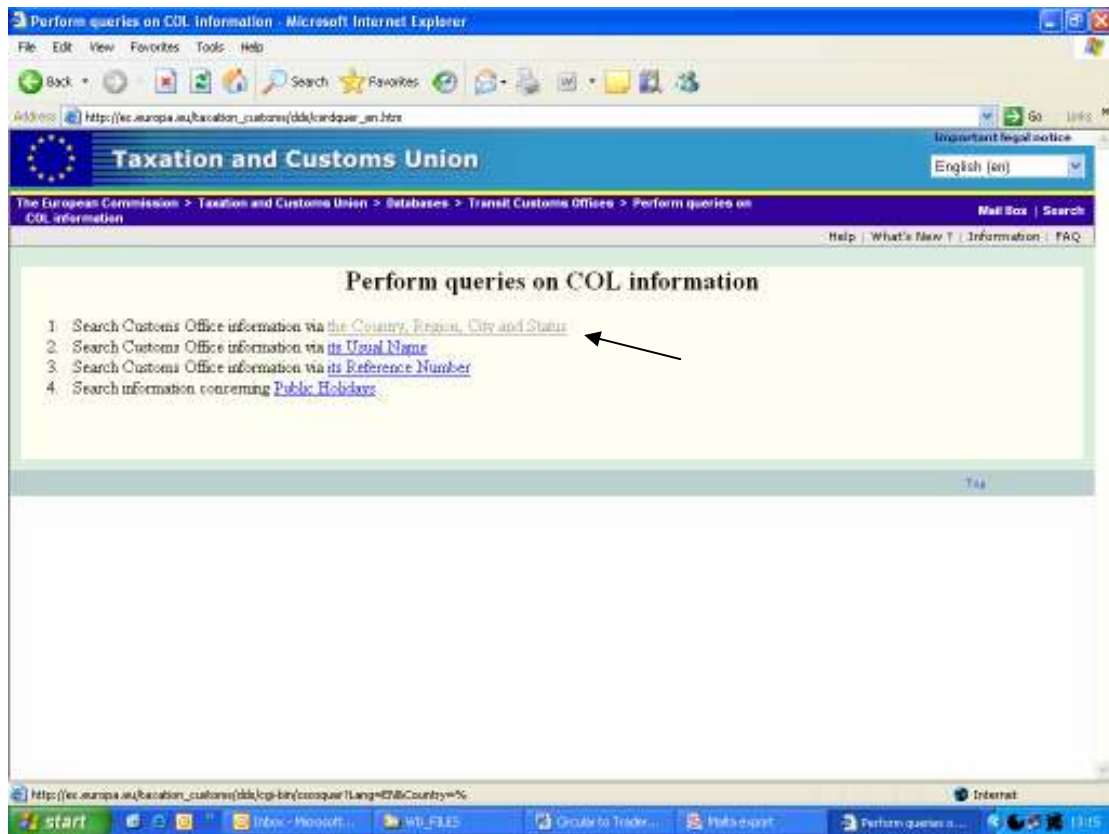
Perform queries on COL information - Microsoft Internet Explorer

File Edit View Favorites Tools Help

Back Search Favorites

Address http://ec.europa.eu/taxation_customs/dds/csrdquer_en.htm Go Links

Taxation and Customs Union

Important legal notice

English (en)

The European Commission > Taxation and Customs Union > Databases > Transit Customs Offices > Perform queries on COL information

Mail Box | Search

Help | What's New ? | Information | FAQ

Perform queries on COL information

1. Search Customs Office information via the Country, Region, City and Status
2. Search Customs Office information via its Usual Name
3. Search Customs Office information via its Reference Number
4. Search information concerning Public Holidays

Top

http://ec.europa.eu/taxation_customs/dds/cgi-bin/csroquer?Lang=EN&Country=%

Internet

start Inbox - Microsoft... WD_FILES Circular to Trader... Malta export Perform queries o... 13:15